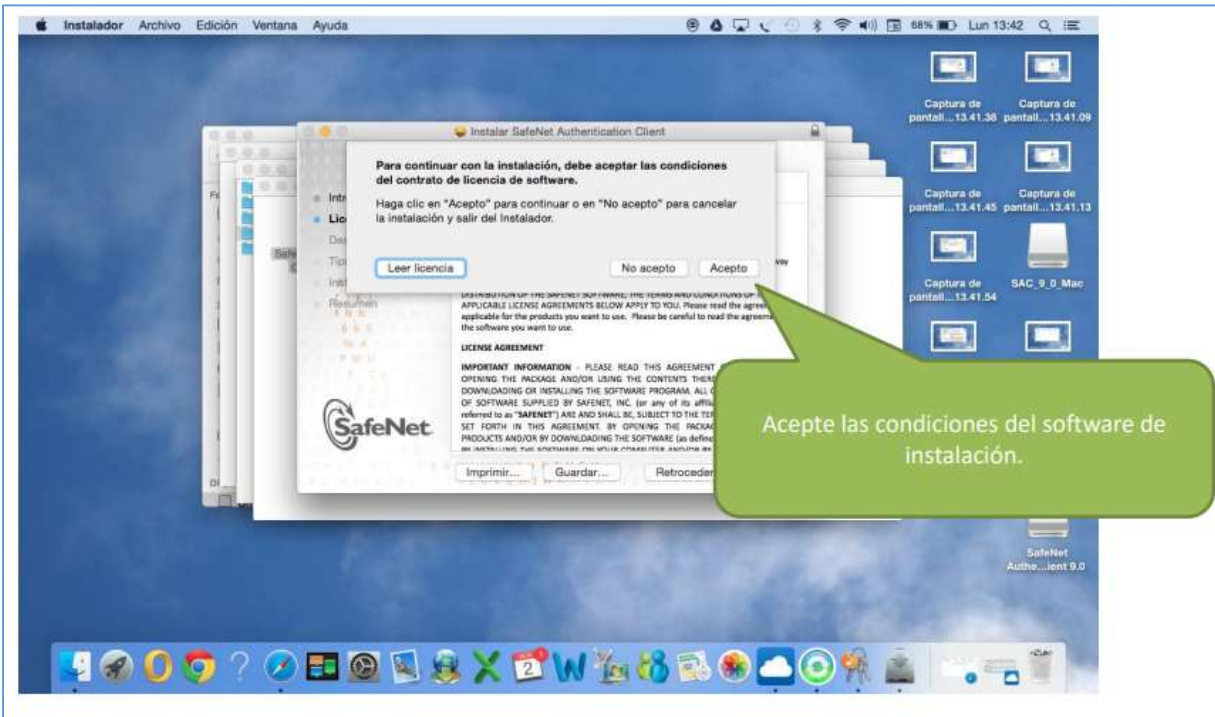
Instalador Archivo Edición Ventana Ayuda

68% Lun 13:42

Captura de pantall...13.41.38

Captura de pantall...13.41.09

Captura de pantall...13.41.45

Captura de pantall...13.41.13

Captura de pantall...13.41.54

SAC_9_0_Mac

SafeNet Authe...ient 9.0

Instalar SafeNet Authentication Client

Para continuar con la instalación, debe aceptar las condiciones del contrato de licencia de software.

Haga clic en "Acepto" para continuar o en "No acepto" para cancelar la instalación y salir del Instalador.

Leer licencia

No acepto

Acepto

Intr

Lic

Des

Tip

Inst

Resumen

DISTRIBUTION OF THE SAFENET SOFTWARE, THE TERMS AND CONDITIONS OF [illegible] APPLICABLE LICENSE AGREEMENTS BELOW APPLY TO YOU. Please read the agree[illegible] applicable for the products you want to use. Please be careful to read the agreem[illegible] the software you want to use.

LICENSE AGREEMENT

IMPORTANT INFORMATION - PLEASE READ THIS AGREEMENT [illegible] OPENING THE PACKAGE AND/OR USING THE CONTENTS THER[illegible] DOWNLOADING OR INSTALLING THE SOFTWARE PROGRAM. ALL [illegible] OF SOFTWARE SUPPLIED BY SAFENET, INC. (or any of its affili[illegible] referred to as "SAFENET") ARE AND SHALL BE, SUBJECT TO THE TER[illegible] SET FORTH IN THIS AGREEMENT. BY OPENING THE PACKAG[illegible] PRODUCTS AND/OR BY DOWNLOADING THE SOFTWARE (as define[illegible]

SafeNet

Imprimir...

Guardar...

Retroceder

Acepte las condiciones del software de instalación.